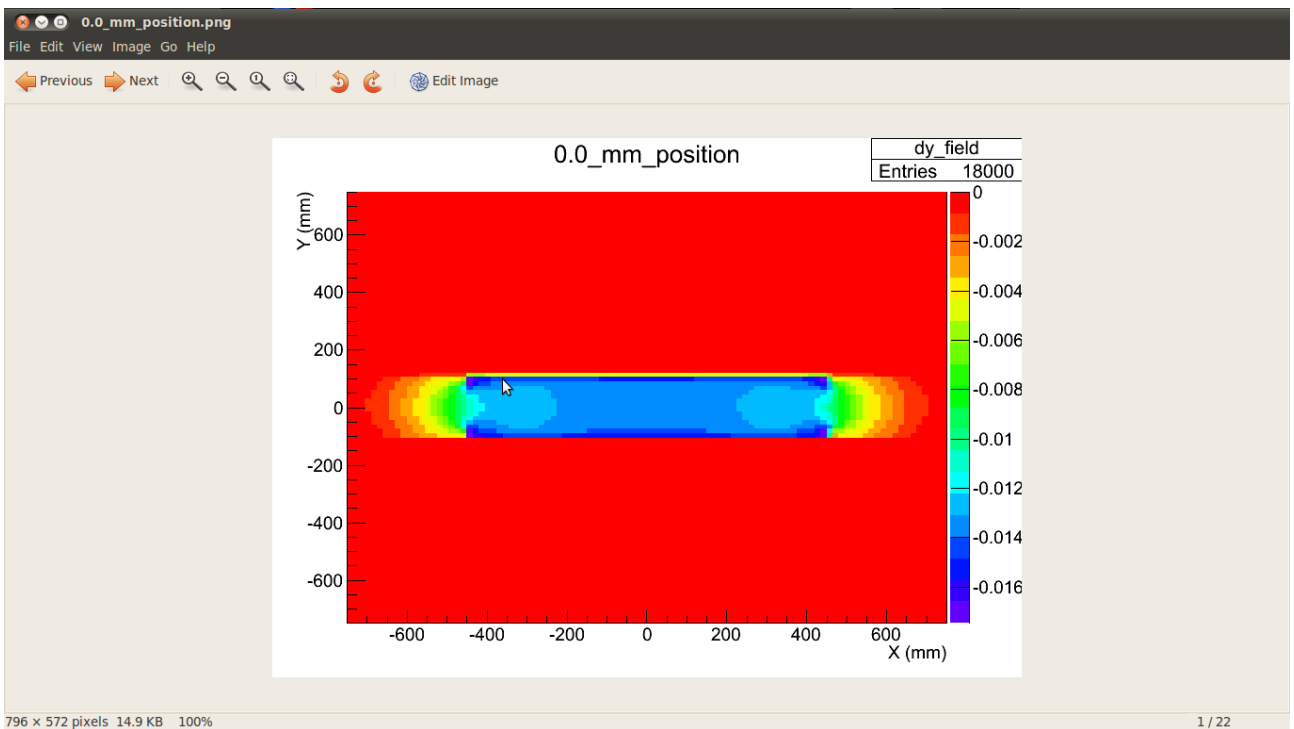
0.0_mm_position.png

File Edit View Image Go Help

Previous Next Edit Image

0.0_mm_position

| dy_field | |
|---|---|
| Entries | 18000 |

Y (mm)

600
400
200
0
-200
-400
-600

-600 -400 -200 0 200 400 600
X (mm)

0
-0.002
-0.004
-0.006
-0.008
-0.01
-0.012
-0.014
-0.016

796 × 572 pixels 14.9 KB 100%

1 / 22